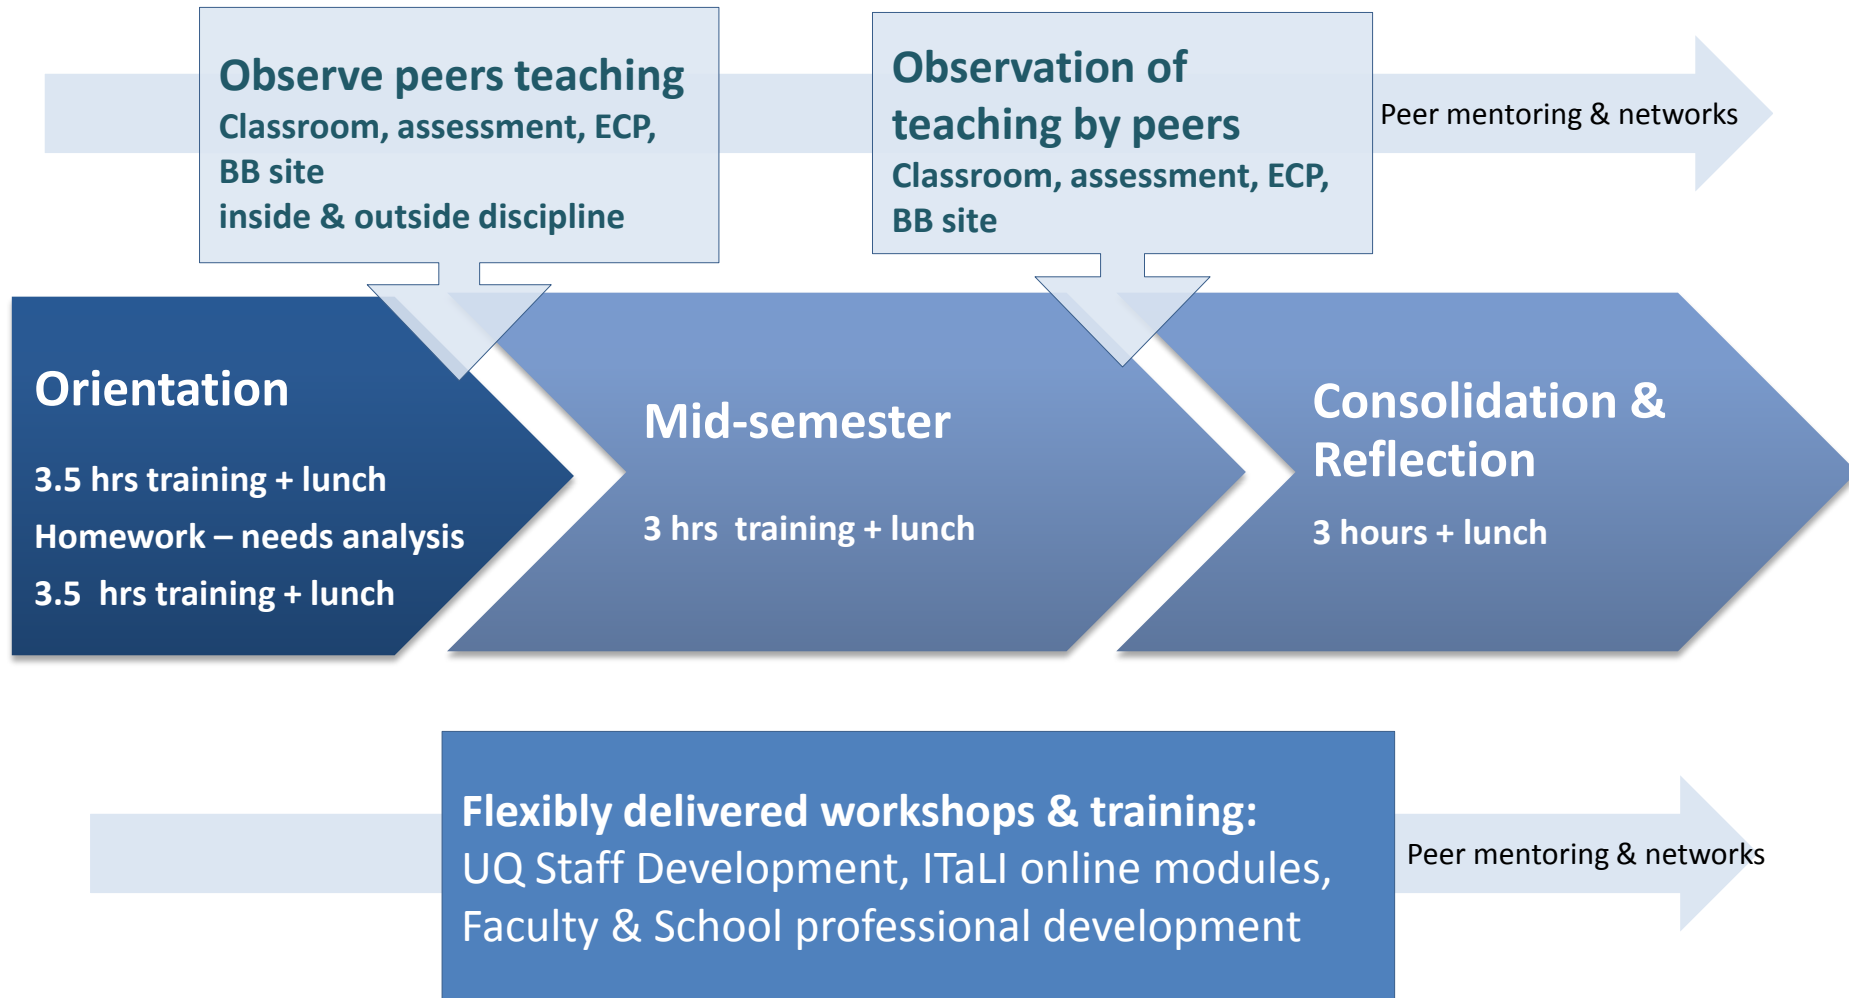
Observe peers teaching
Classroom, assessment, ECP, BB site
inside & outside discipline

Observation of teaching by peers
Classroom, assessment, ECP, BB site

Peer mentoring & networks

Orientation

3.5 hrs training + lunch
Homework – needs analysis
3.5 hrs training + lunch

Mid-semester

3 hrs training + lunch

Consolidation & Reflection

3 hours + lunch

Flexibly delivered workshops & training:
UQ Staff Development, ITaLI online modules, Faculty & School professional development

Peer mentoring & networks